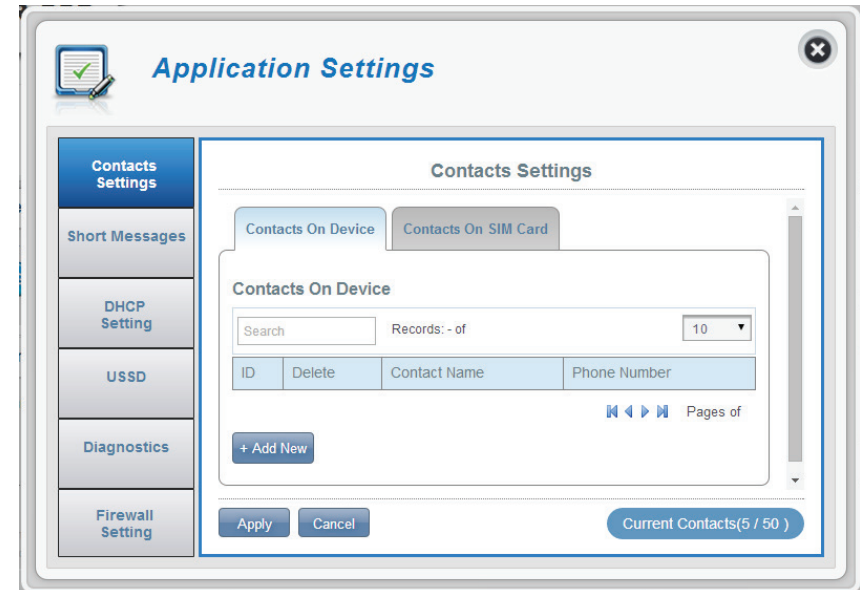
Application Settings

Contacts Settings

Short Messages

DHCP Setting

USSD

Diagnostics

Firewall Setting

Contacts Settings

Contacts On Device

Contacts On SIM Card

Contacts On Device

Search

Records: - of

10

| ID | Delete | Contact Name | Phone Number |
|---|---|---|---|

Pages of

+ Add New

Apply

Cancel

Current Contacts(5 / 50 )